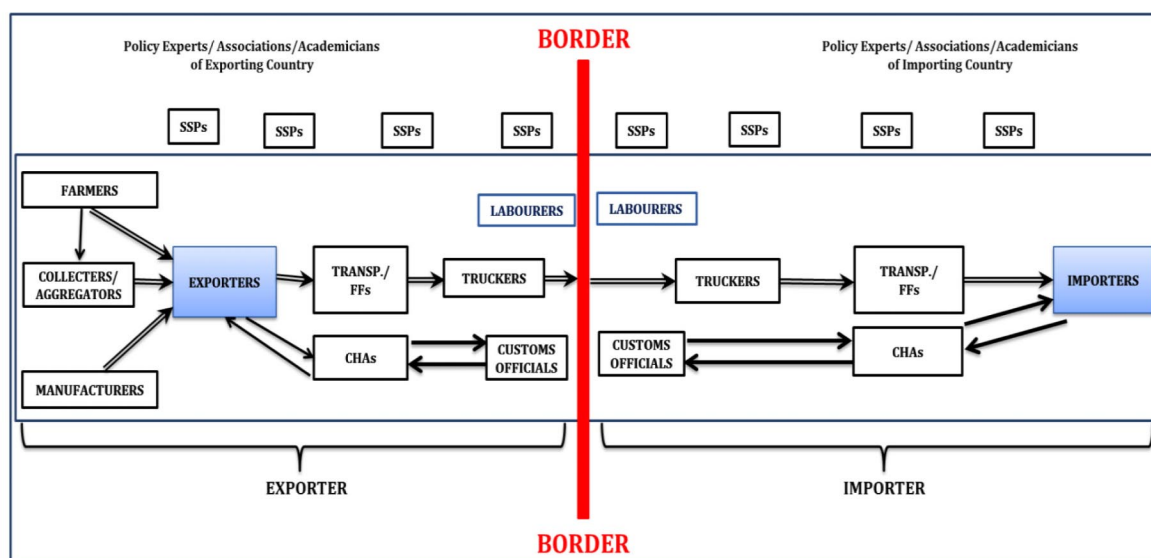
BORDER

Policy Experts/ Associations/Academicians of Exporting Country

Policy Experts/ Associations/Academicians of Importing Country

SSPs

SSPs

SSPs

SSPs

SSPs

SSPs

SSPs

SSPs

FARMERS

LABOURERS

LABOURERS

COLLECTERS/ AGGREGATORS

EXPORTERS

TRANSP./ FFs

TRUCKERS

TRUCKERS

TRANSP./ FFs

IMPORTERS

CHAs

CUSTOMS OFFICIALS

CUSTOMS OFFICIALS

CHAs

MANUFACTURERS

EXPORTER

IMPORTER

BORDER